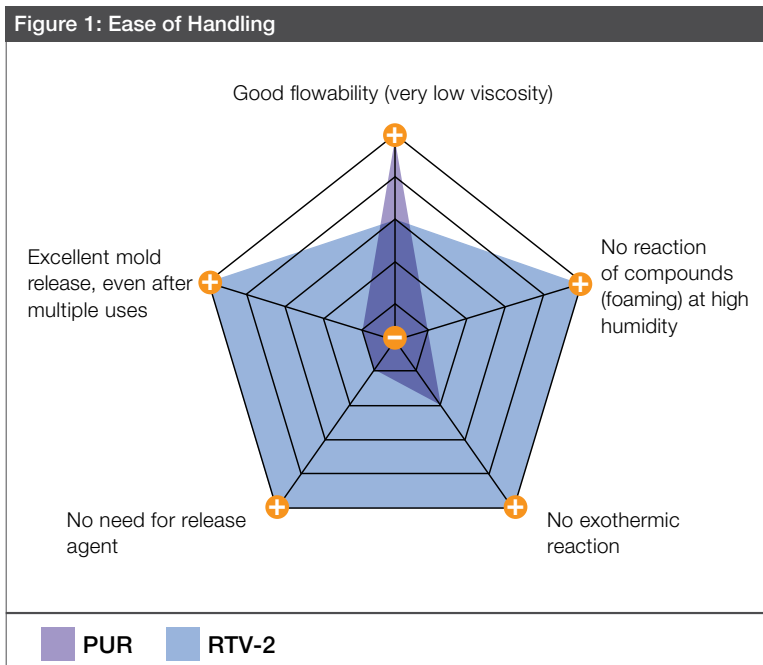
Figure 1: Ease of Handling

Good flowability (very low viscosity)

Excellent mold release, even after multiple uses

No reaction of compounds (foaming) at high humidity

No need for release agent

No exothermic reaction

+ + + + + −

PUR RTV-2